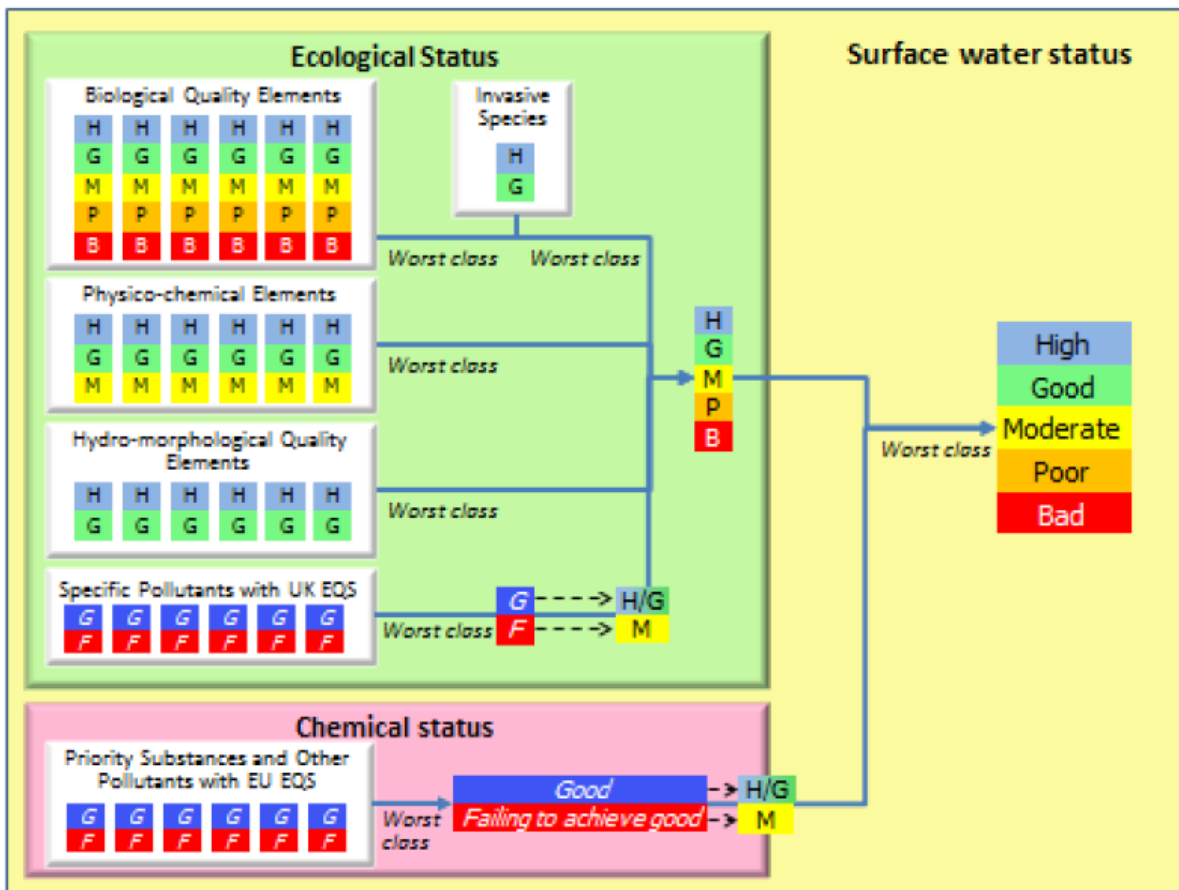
Ecological Status

Surface water status

Biological Quality Elements

| H | H | H | H | H | H |
|---|---|---|---|---|---|
| G | G | G | G | G | G |
| M | M | M | M | M | M |
| P | P | P | P | P | P |
| B | B | B | B | B | B |

Invasive Species

H
G

Worst class

Worst class

Physico-chemical Elements

| H | H | H | H | H | H |
|---|---|---|---|---|---|
| G | G | G | G | G | G |
| M | M | M | M | M | M |

Worst class

H
G
M
P
B

High
Good
Moderate
Poor
Bad

Worst class

Hydro-morphological Quality Elements

| H | H | H | H | H | H |
|---|---|---|---|---|---|
| G | G | G | G | G | G |

Worst class

Specific Pollutants with UK EQS

| G | G | G | G | G | G |
|---|---|---|---|---|---|
| F | F | F | F | F | F |

Worst class

G → H/G
F → M

Chemical status

Priority Substances and Other Pollutants with EU EQS

| G | G | G | G | G | G |
|---|---|---|---|---|---|
| F | F | F | F | F | F |

Worst class

Good → H/G
Failing to achieve good → M